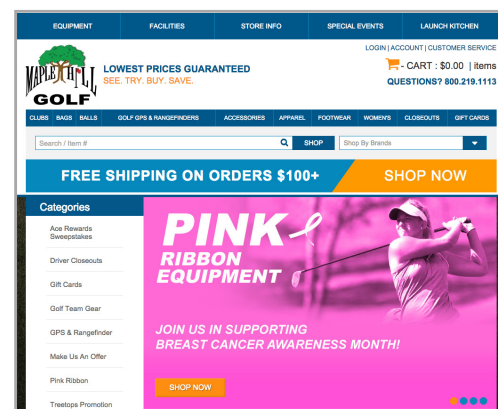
EQUIPMENT | FACILITIES | STORE INFO | SPECIAL EVENTS | LAUNCH KITCHEN

MAPLE HILL GOLF

LOWEST PRICES GUARANTEED
SEE. TRY. BUY. SAVE.

LOGIN | ACCOUNT | CUSTOMER SERVICE
- CART : $0.00 | items
QUESTIONS? 800.219.1113

CLUBS | BAGS | BALLS | GOLF GPS & RANGEFINDERS | ACCESSORIES | APPAREL | FOOTWEAR | WOMEN'S | CLOSEOUTS | GIFT CARDS

Search / Item #
SHOP
Shop By Brands

FREE SHIPPING ON ORDERS $100+
SHOP NOW

Categories
Ace Rewards Sweepstakes
Driver Closeouts
Gift Cards
Golf Team Gear
GPS & Rangefinder
Make Us An Offer
Pink Ribbon
Treetops Promotion

PINK RIBBON EQUIPMENT

JOIN US IN SUPPORTING BREAST CANCER AWARENESS MONTH!

SHOP NOW